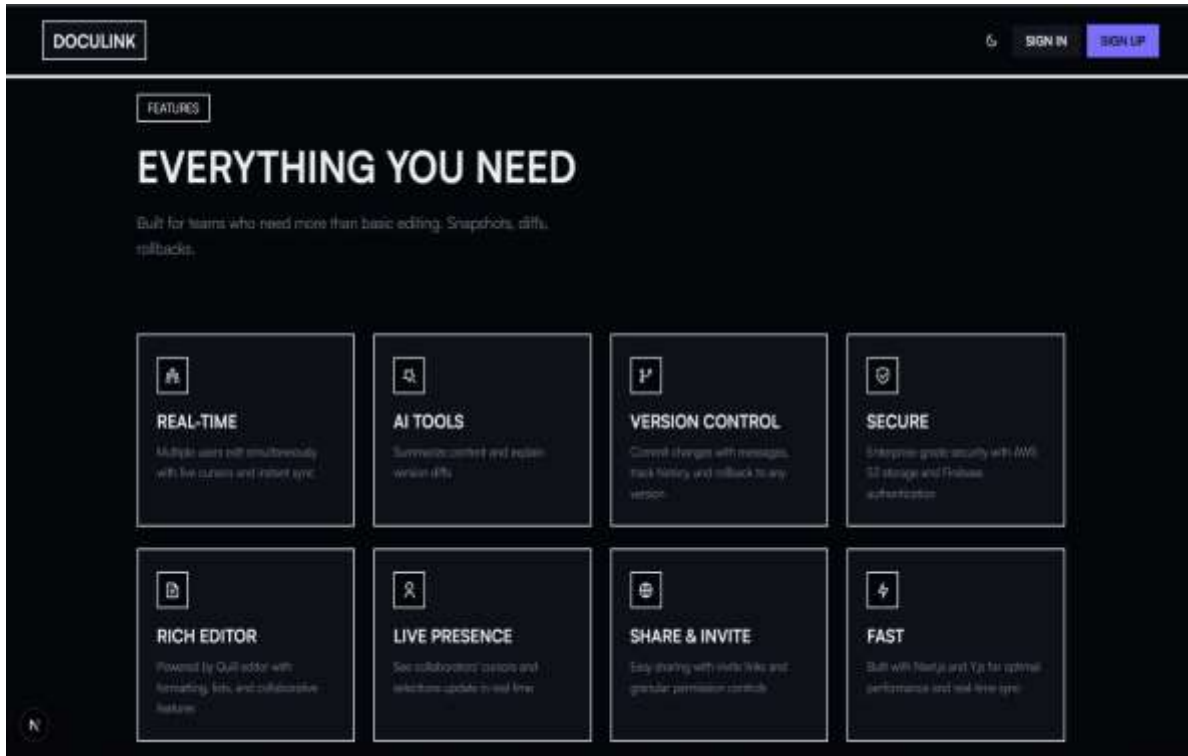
DOCULINK

SIGN IN

SIGN UP

FEATURES

EVERYTHING YOU NEED

Built for teams who need more than basic editing. Snapshots, diffs, rollbacks.

REAL-TIME

Multiple users edit simultaneously with live cursors and instant sync.

AI TOOLS

Summarize content and explain version diffs.

VERSION CONTROL

Commit changes with messages, track history, and rollback to any version.

SECURE

Enterprise-grade security with AWS S3 storage and Firebase authentication.

RICH EDITOR

Powered by Quill editor with formatting, lists, and collaborative features.

LIVE PRESENCE

See collaborators' cursors and selections update in real time.

SHARE & INVITE

Easy sharing with invite links and granular permission controls.

FAST

Built with Next.js and Y.js for optimal performance and real-time sync.

N